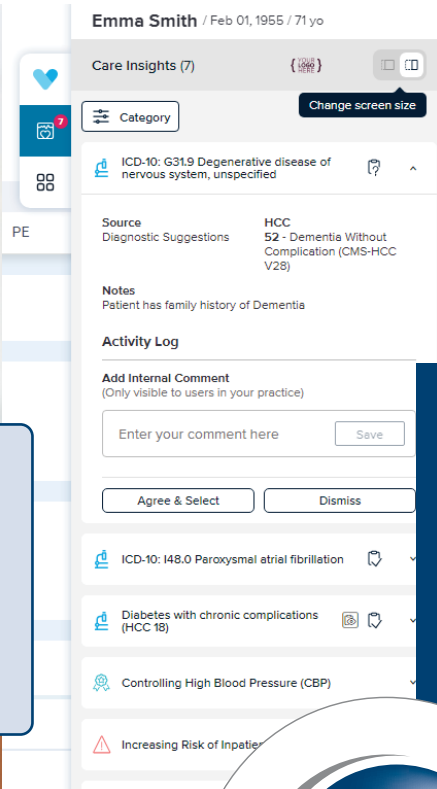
Emma Smith / Feb 01, 1955 / 71 yo

7

PE

Care Insights (7)

YOUR LOGO HERE

Change screen size

Category

ICD-10: G31.9 Degenerative disease of nervous system, unspecified

Source
Diagnostic Suggestions

HCC
52 - Dementia Without Complication (CMS-HCC V28)

Notes
Patient has family history of Dementia

Activity Log

Add Internal Comment
(Only visible to users in your practice)

Enter your comment here

Save

Agree & Select

Dismiss

ICD-10: I48.0 Paroxysmal atrial fibrillation

Diabetes with chronic complications (HCC 18)

Controlling High Blood Pressure (CBP)

Increasing Risk of Inpatie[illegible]